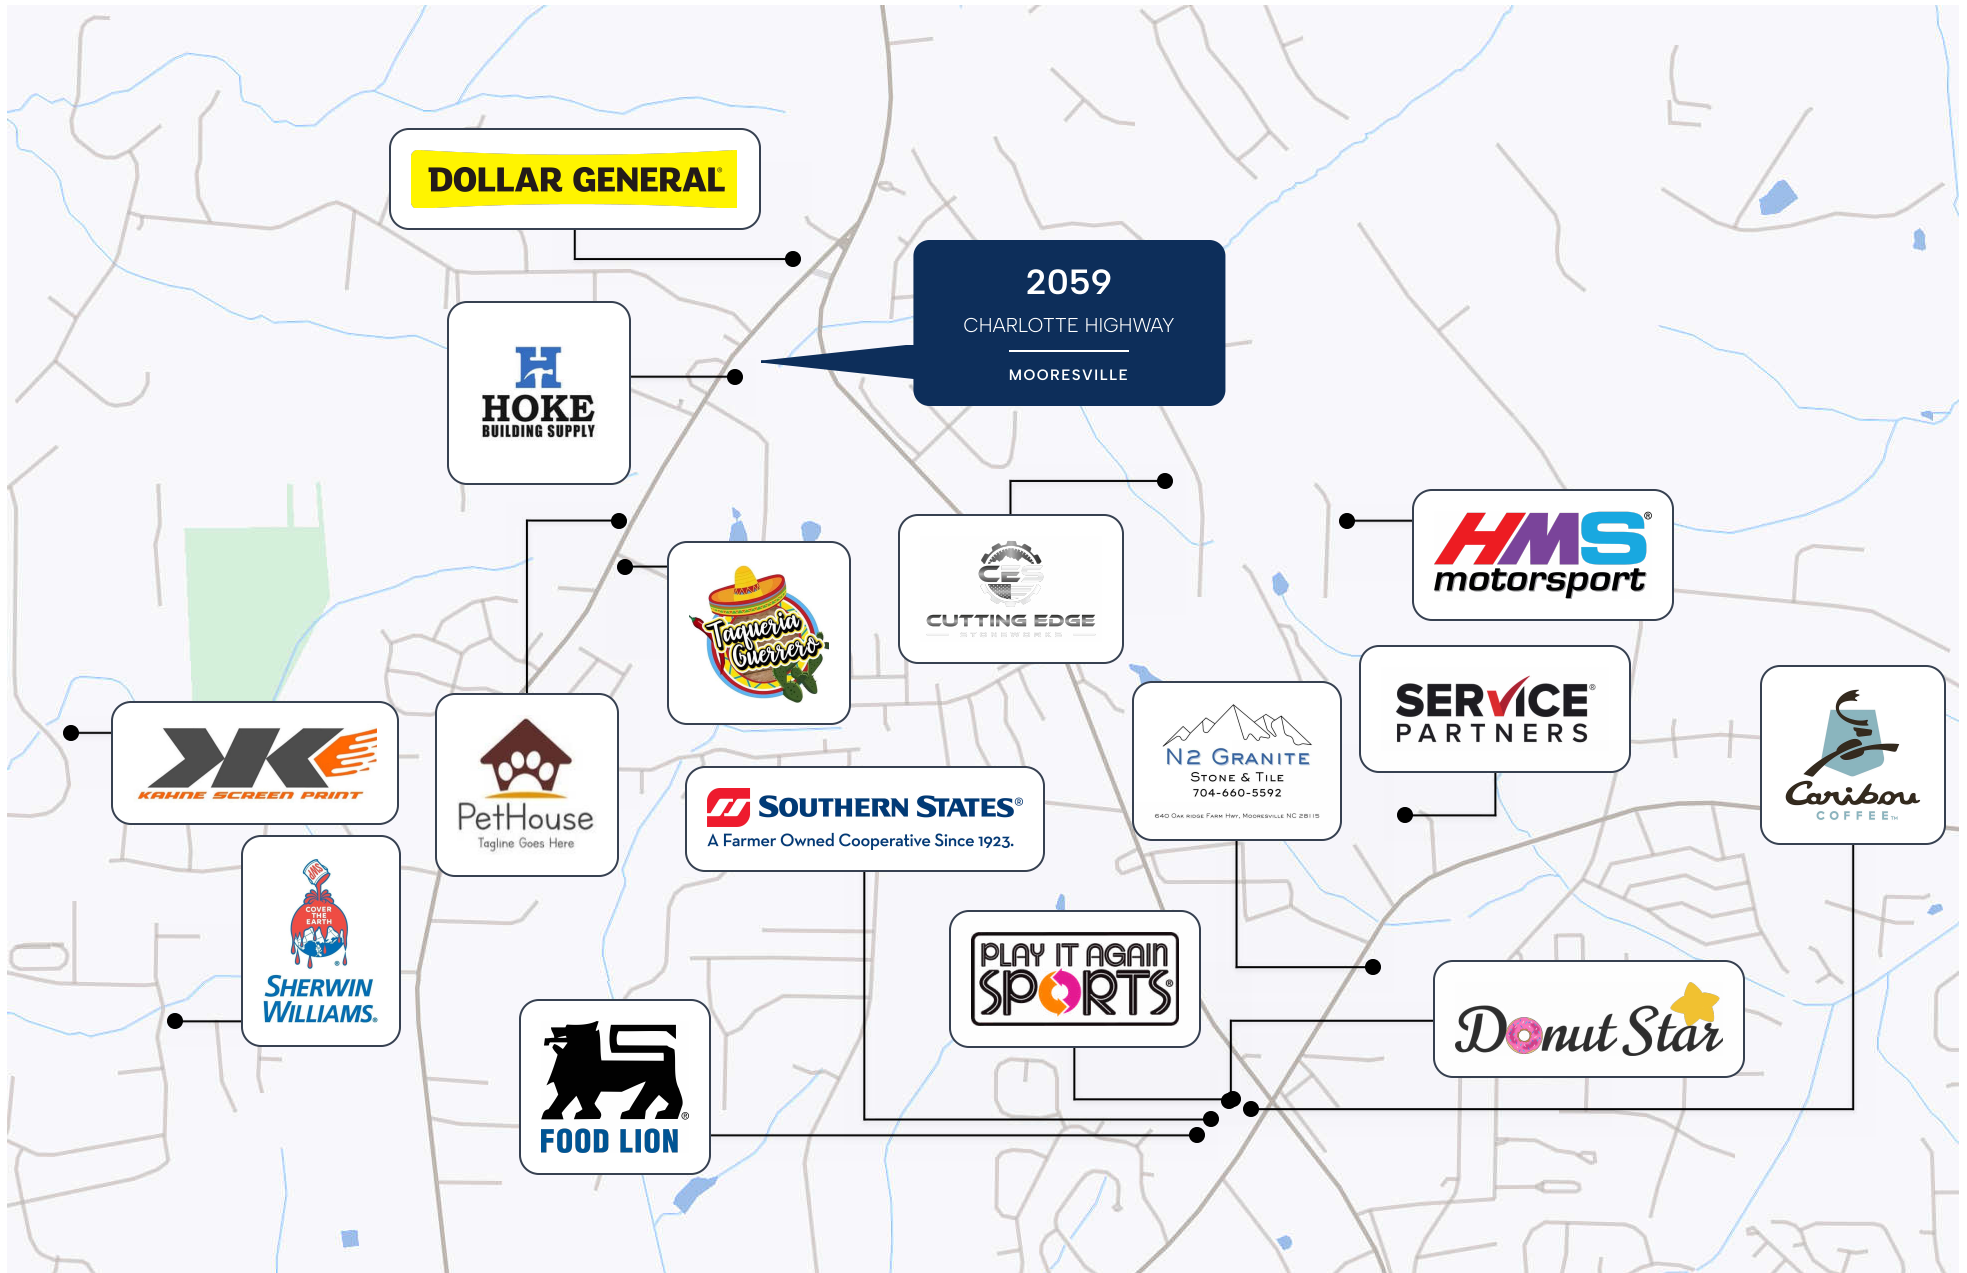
DOLLAR GENERAL

2059
CHARLOTTE HIGHWAY
MOORESVILLE

H
HOKE
BUILDING SUPPLY

Taqueria Guerrero

CE
CUTTING EDGE
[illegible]

HMS
motorsport

KAHNE SCREEN PRINT

PetHouse
Tagline Goes Here

SOUTHERN STATES®
A Farmer Owned Cooperative Since 1923.

N2 GRANITE
STONE & TILE
704-660-5592
640 OAK RIDGE FARM HWY, MOORESVILLE NC 28115

SERVICE
PARTNERS

Caribou
COFFEE

COVER THE EARTH
SHERWIN WILLIAMS.

PLAY IT AGAIN
SPORTS

Donut Star

FOOD LION